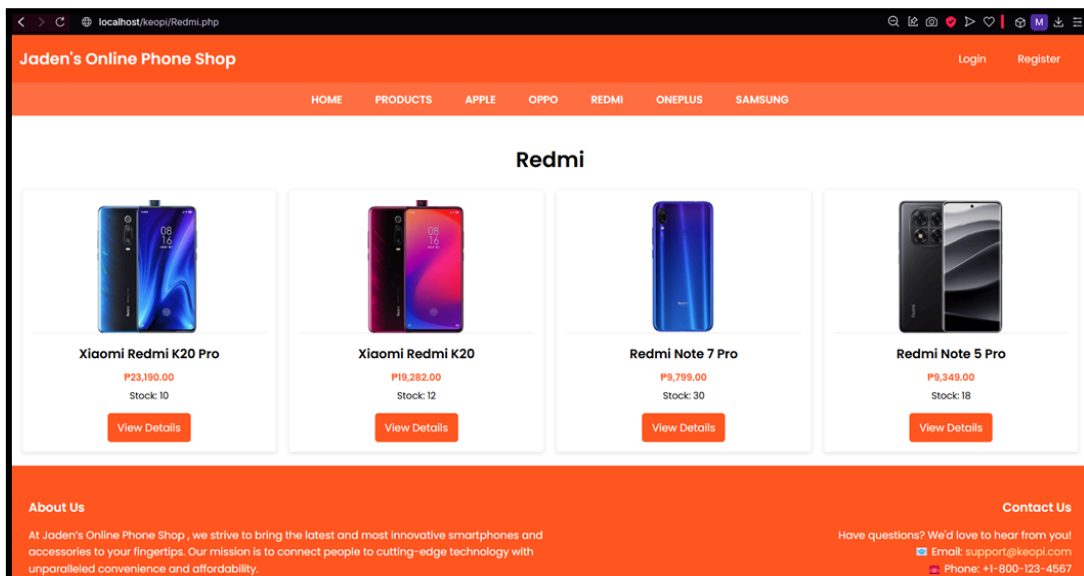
localhost/keopi/Redmi.php

M

Jaden's Online Phone Shop

Login Register

HOME PRODUCTS APPLE OPPO REDMI ONEPLUS SAMSUNG

Redmi

Xiaomi Redmi K20 Pro
₱23,190.00
Stock: 10
View Details

Xiaomi Redmi K20
₱19,282.00
Stock: 12
View Details

Redmi Note 7 Pro
₱9,799.00
Stock: 30
View Details

Redmi Note 5 Pro
₱9,349.00
Stock: 18
View Details

About Us

At Jaden's Online Phone Shop , we strive to bring the latest and most innovative smartphones and accessories to your fingertips. Our mission is to connect people to cutting-edge technology with unparalleled convenience and affordability.

Contact Us

Have questions? We'd love to hear from you!
Email: support@keopi.com
Phone: +1-800-123-4567